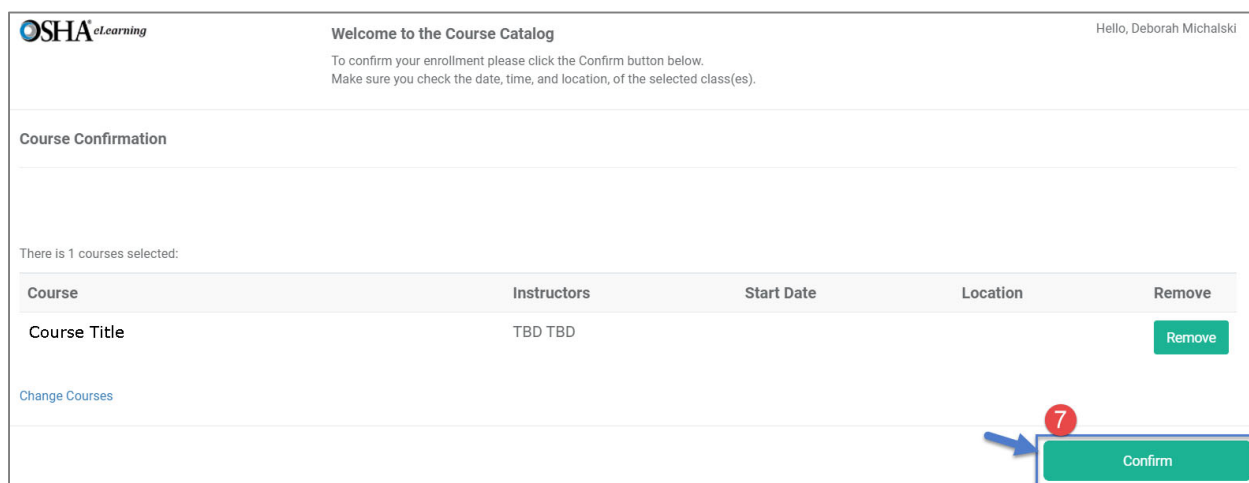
OSHA eLearning

Welcome to the Course Catalog

To confirm your enrollment please click the Confirm button below.
Make sure you check the date, time, and location, of the selected class(es).

Hello, Deborah Michalski

Course Confirmation

There is 1 courses selected:

| Course | Instructors | Start Date | Location | Remove |
|---|---|---|---|---|
| Course Title | TBD TBD | | | Remove |

Change Courses

7

Confirm